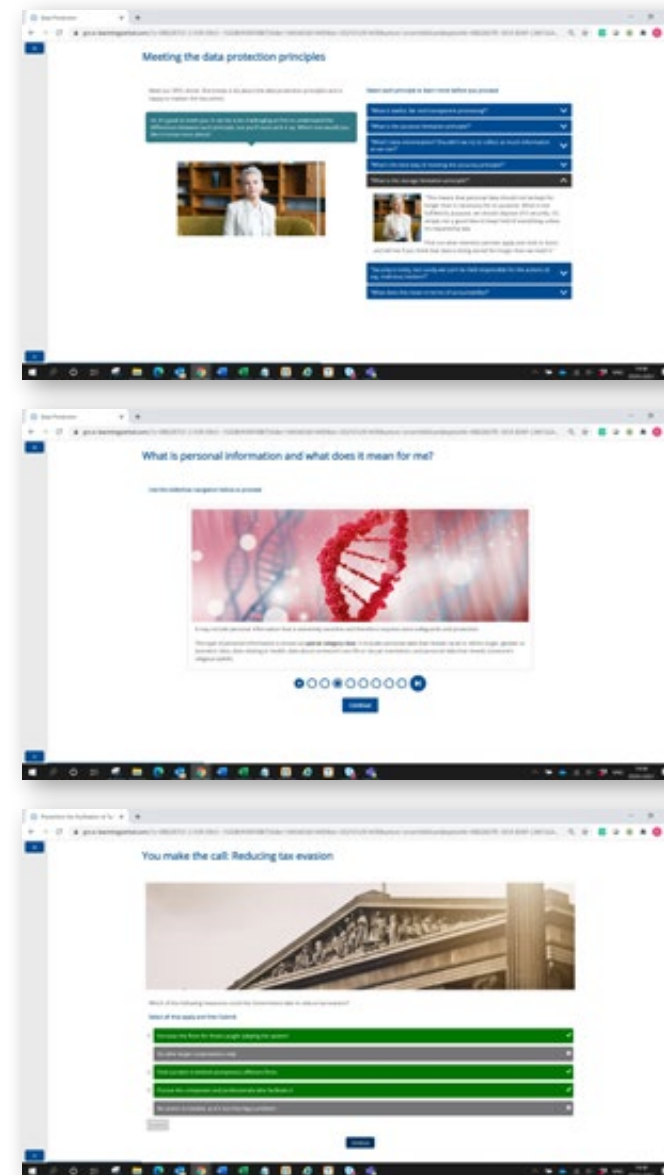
Meeting the data protection principles

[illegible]

Select each principle to learn more before you proceed

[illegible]

What is the storage limitation principle?

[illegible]

What is personal information and what does it mean for me?

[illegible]

Continue

You make the call: Reducing tax evasion

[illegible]

Continue